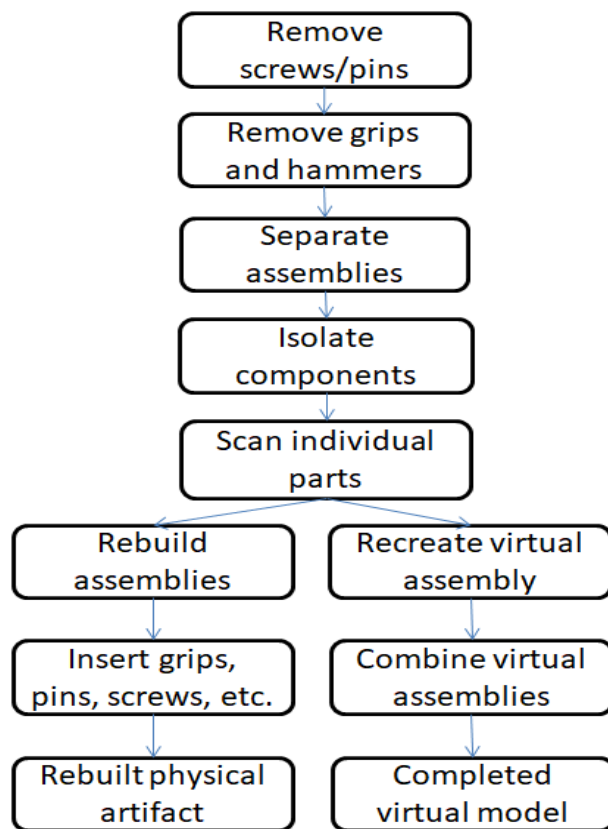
Remove screws/pins

Remove grips and hammers

Separate assemblies

Isolate components

Scan individual parts

Rebuild assemblies

Insert grips, pins, screws, etc.

Rebuilt physical artifact

Recreate virtual assembly

Combine virtual assemblies

Completed virtual model